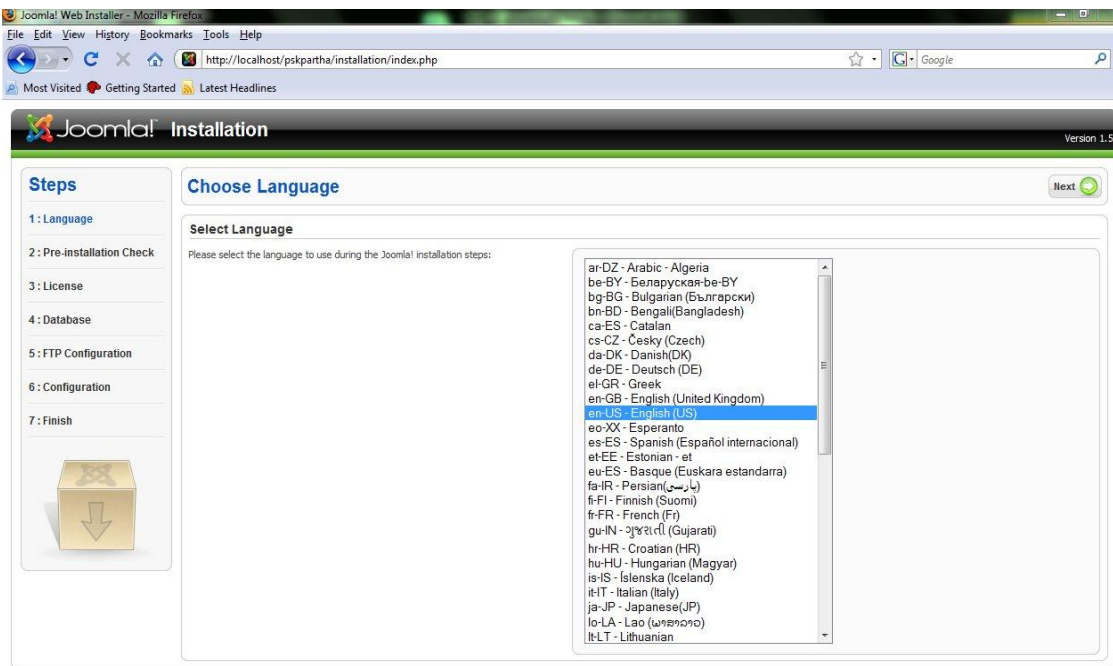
Joomla! Web Installer - Mozilla Firefox
File Edit View History Bookmarks Tools Help
http://localhost/pskpartha/installation/index.php
Google
Most Visited Getting Started Latest Headlines

Joomla! Installation
Version 1.5

Steps
1 : Language
2 : Pre-installation Check
3 : License
4 : Database
5 : FTP Configuration
6 : Configuration
7 : Finish

Choose Language
Next

Select Language
Please select the language to use during the Joomla! installation steps:

ar-DZ - Arabic - Algeria
be-BY - Беларуская-be-BY
bg-BG - Bulgarian (Български)
bn-BD - Bengali(Bangladesh)
ca-ES - Catalan
cs-CZ - Česky (Czech)
da-DK - Danish(DK)
de-DE - Deutsch (DE)
el-GR - Greek
en-GB - English (United Kingdom)
en-US - English (US)
eo-XX - Esperanto
es-ES - Spanish (Español internacional)
et-EE - Estonian - et
eu-ES - Basque (Euskara estandarra)
fa-IR - Persian(پارسی)
fi-FI - Finnish (Suomi)
fr-FR - French (Fr)
gu-IN - ગુજરાતી (Gujarati)
hr-HR - Croatian (HR)
hu-HU - Hungarian (Magyar)
is-IS - Íslenska (Iceland)
it-IT - Italian (Italy)
ja-JP - Japanese(JP)
lo-LA - Lao (ພາສາລາວ)
lt-LT - Lithuanian